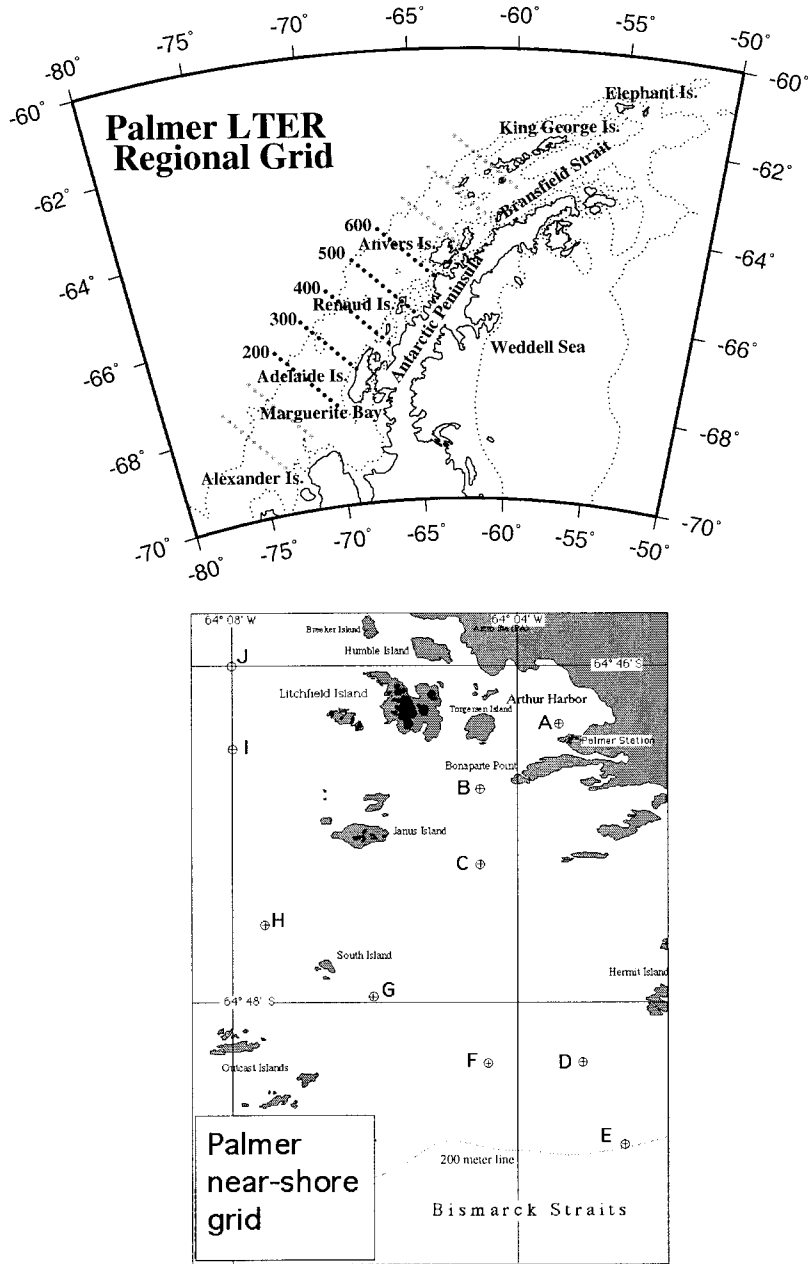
-80° -75° -70° -65° -60° -55° -50°

-60° -60°

Palmer LTER Regional Grid

Elephant Is.

King George Is.

-62° -62°

Bransfield Strait

600

Anvers Is.

500

-64° -64°

400

Renaud Is.

Antarctic Peninsula

300

Weddell Sea

200

-66° -66°

Adelaide Is.

Marguerite Bay

-68° -68°

Alexander Is.

-70° -70°

-80° -75° -70° -65° -60° -55° -50°

64° 08' W

64° 04' W

Breaker Island

Humble Island

J

64° 46' S

Litchfield Island

Arthur Harbor

Torgersen Island

A

I

Palmer Station

Bonaparte Point

B

Janus Island

C

H

South Island

Hermit Island

64° 48' S

G

F

D

Outcast Islands

E

200 meter line

Palmer near-shore grid

Bismarck Straits